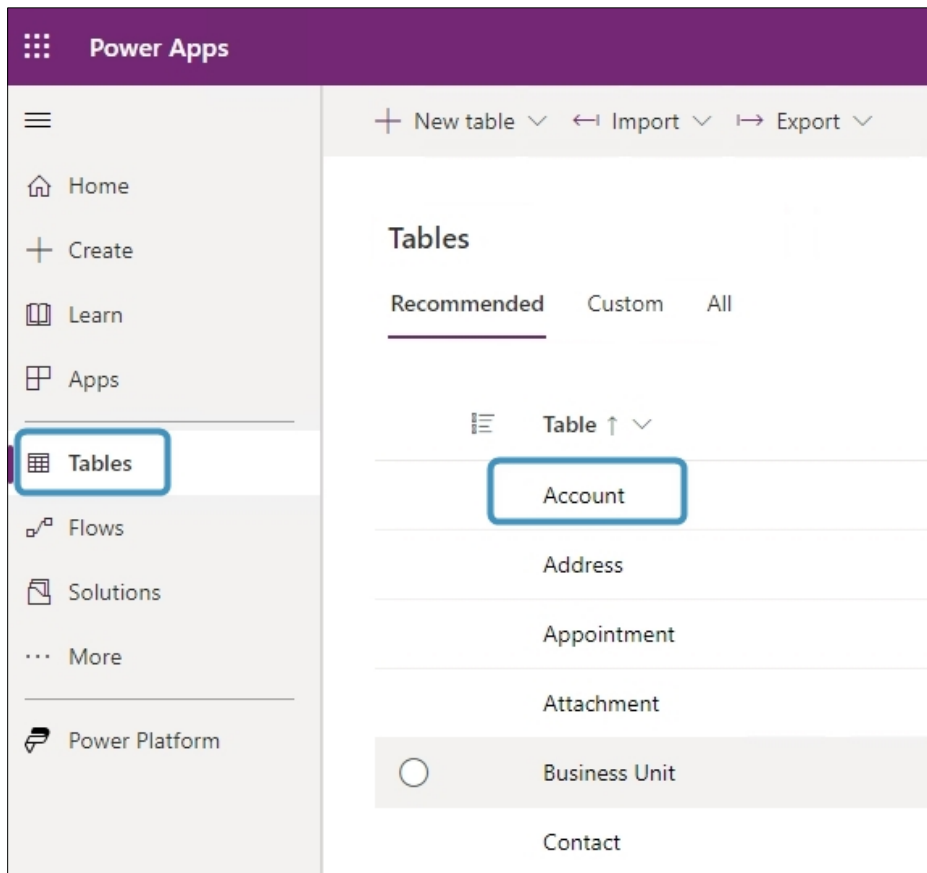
Power Apps

Home
Create
Learn
Apps
Tables
Flows
Solutions
More
Power Platform

+ New table ⌄ Import ⌄ Export ⌄

Tables

Recommended Custom All

Table ↑ ⌄

Account
Address
Appointment
Attachment
Business Unit
Contact